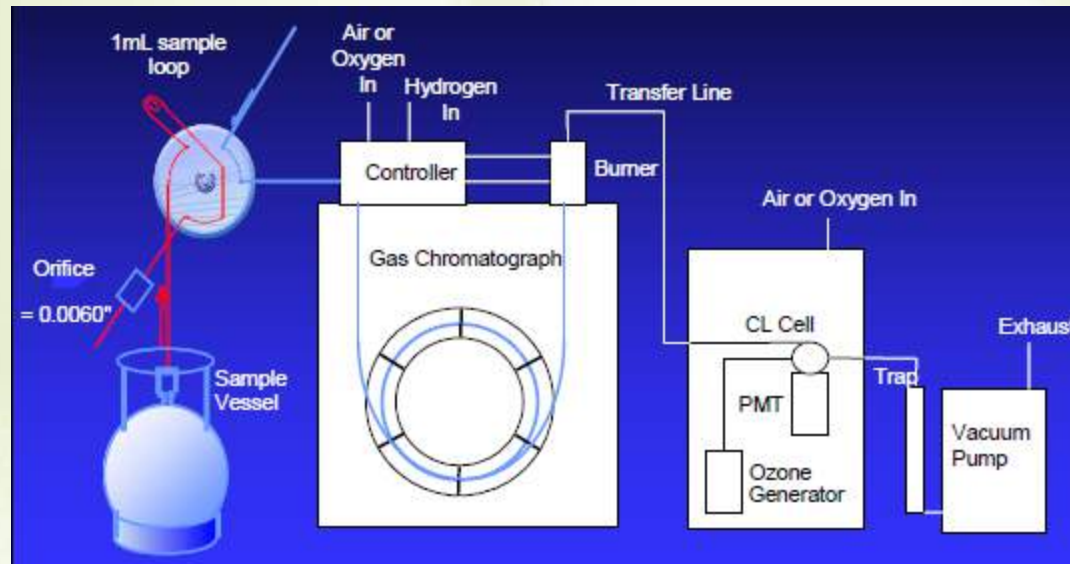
1mL sample loop

Air or Oxygen In

Hydrogen In

Transfer Line

Controller

Burner

Air or Oxygen In

Orifice

= 0.0060"

Gas Chromatograph

CL Cell

Exhaus

PMT

Trap

Vacuum Pump

Sample Vessel

Ozone Generator